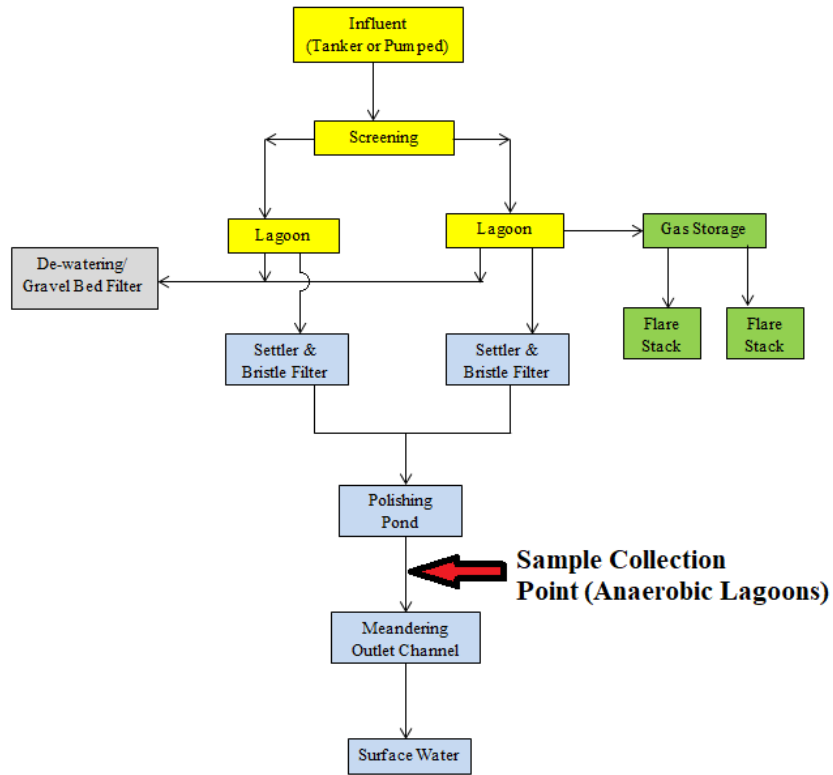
Influent
(Tanker or Pumped)

Screening

Lagoon

Lagoon

Gas Storage

De-watering/
Gravel Bed Filter

Flare Stack

Flare Stack

Settler &
Bristle Filter

Settler &
Bristle Filter

Polishing
Pond

Sample Collection
Point (Anaerobic Lagoons)

Meandering
Outlet Channel

Surface Water